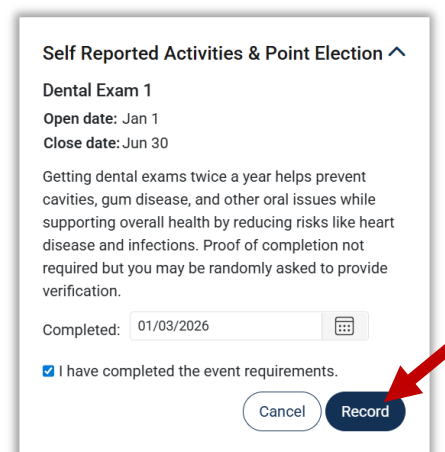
Self Reported Activities & Point Election

Dental Exam 1

Open date: Jan 1
Close date: Jun 30

Getting dental exams twice a year helps prevent cavities, gum disease, and other oral issues while supporting overall health by reducing risks like heart disease and infections. Proof of completion not required but you may be randomly asked to provide verification.

Completed: 01/03/2026

I have completed the event requirements.

Cancel Record